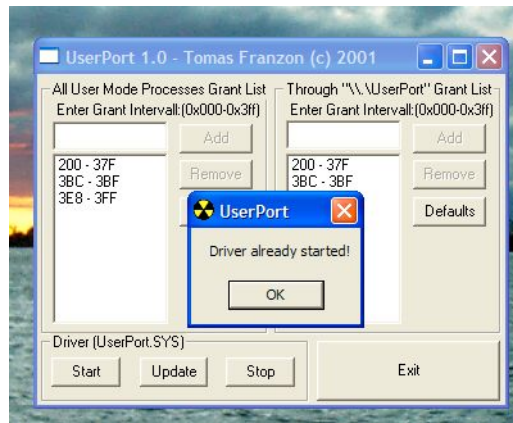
UserPort 1.0 - Tomas Franzon (c) 2001

All User Mode Processes Grant List
Enter Grant Intervall:(0x000-0x3ff)

Add

Remove

200 - 37F
3BC - 3BF
3E8 - 3FF

Through "\\.\UserPort" Grant List
Enter Grant Intervall:(0x000-0x3ff)

Add

Remove

200 - 37F
3BC - 3BF

Defaults

UserPort

Driver already started!

OK

Driver (UserPort.SYS)

Start

Update

Stop

Exit